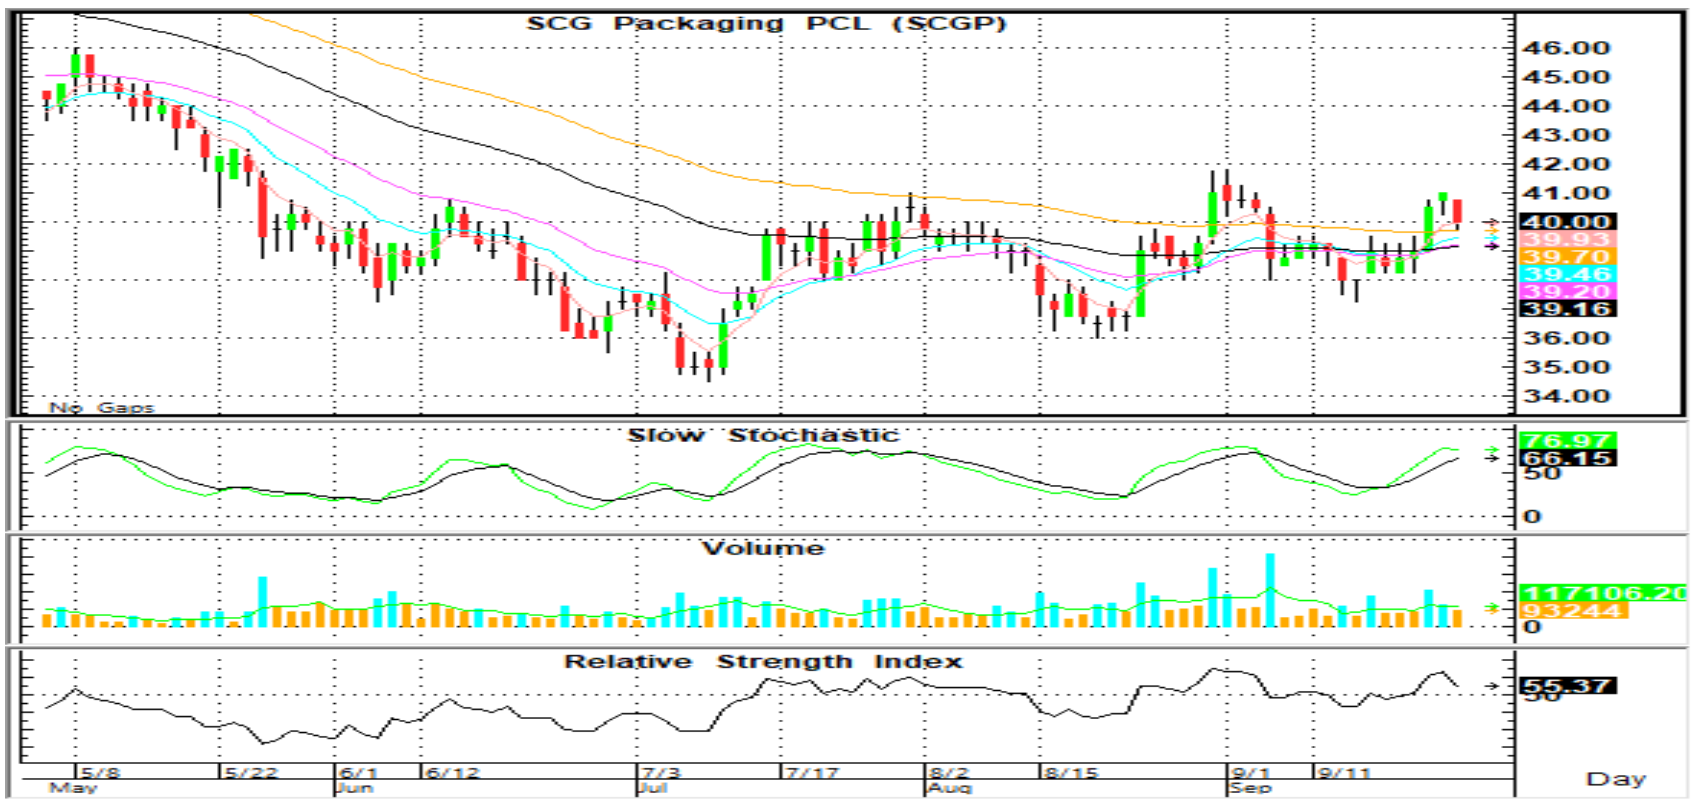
SCG Packaging PCL (SCGP)

46.00
45.00
44.00
43.00
42.00
41.00
40.00
39.93
39.70
39.46
39.20
39.16
36.00
35.00
34.00

No Gaps

Slow Stochastic

76.97
66.15
50
0

Volume

117106.20
93244
0

Relative Strength Index

55.37
50

5/8 May
5/22
6/1 Jun
6/12
7/3 Jul
7/17
8/2 Aug
8/15
9/1 Sep
9/11

Day